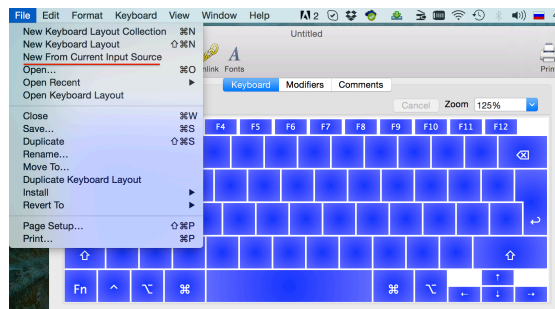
File Edit Format Keyboard View Window Help 2

Untitled

New Keyboard Layout Collection ⌘N
New Keyboard Layout ⇧⌘N
New From Current Input Source
Open… ⌘O
Open Recent ▶
Open Keyboard Layout

Close ⌘W
Save… ⌘S
Duplicate ⇧⌘S
Rename…
Move To…
Duplicate Keyboard Layout
Install ▶
Revert To ▶

Page Setup… ⇧⌘P
Print… ⌘P

nlink Fonts

Prin

Keyboard Modifiers Comments

Cancel Zoom 125%

F4 F5 F6 F7 F8 F9 F10 F11 F12

⌫

↵

⇧ ⇧

Fn ^ ⌥ ⌘ ⌘ ⌥ ↑ ← ↓ →